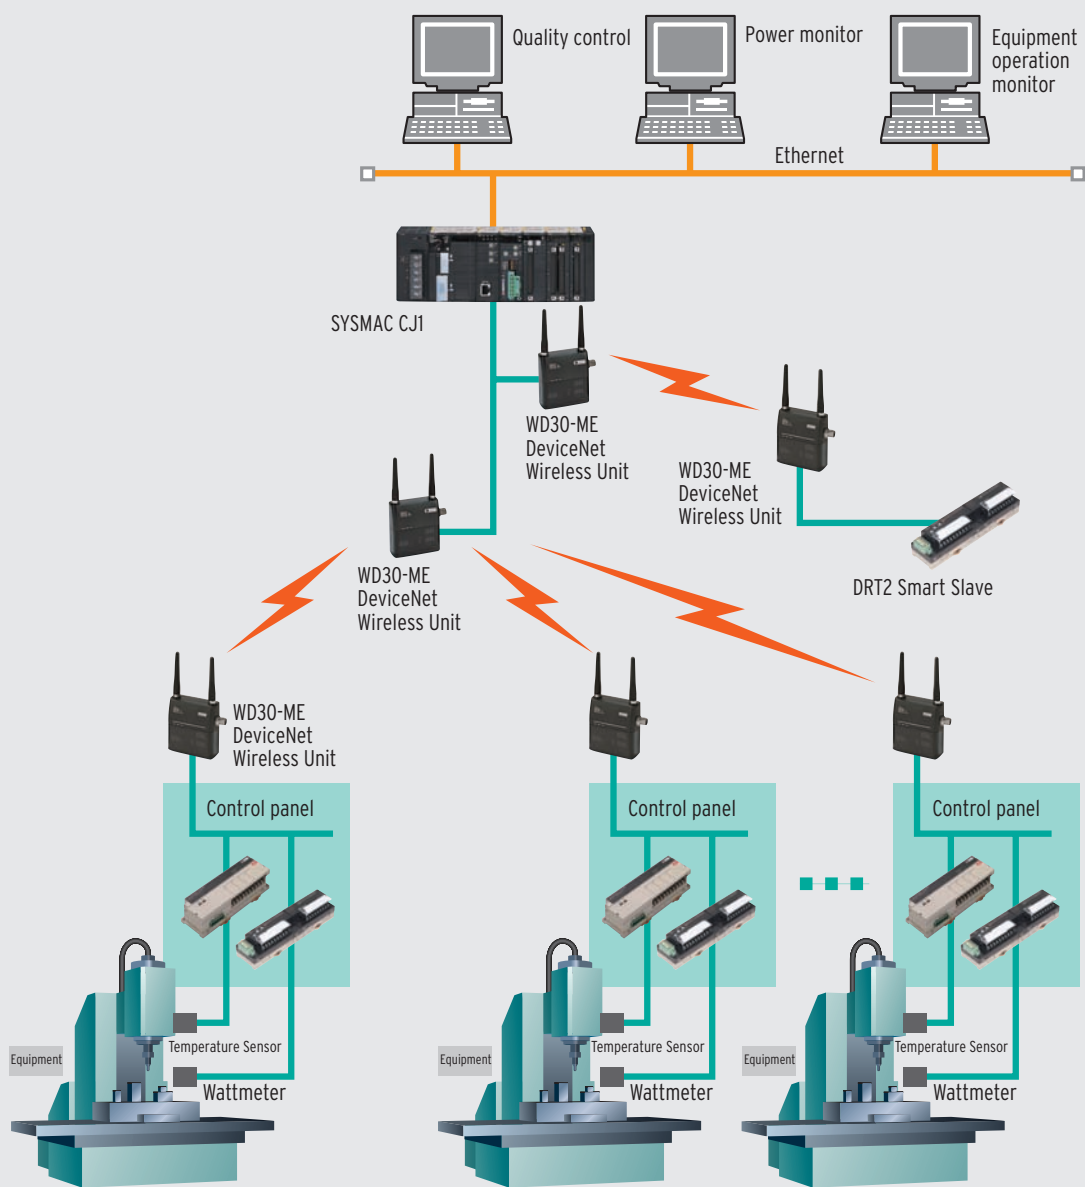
Quality control

Power monitor

Equipment operation monitor

Ethernet

SYSMAC CJ1

WD30-ME DeviceNet Wireless Unit

WD30-ME DeviceNet Wireless Unit

DRT2 Smart Slave

WD30-ME DeviceNet Wireless Unit

WD30-ME DeviceNet Wireless Unit

Control panel

Control panel

Control panel

Equipment

Temperature Sensor

Wattmeter

Equipment

Temperature Sensor

Wattmeter

Equipment

Temperature Sensor

Wattmeter